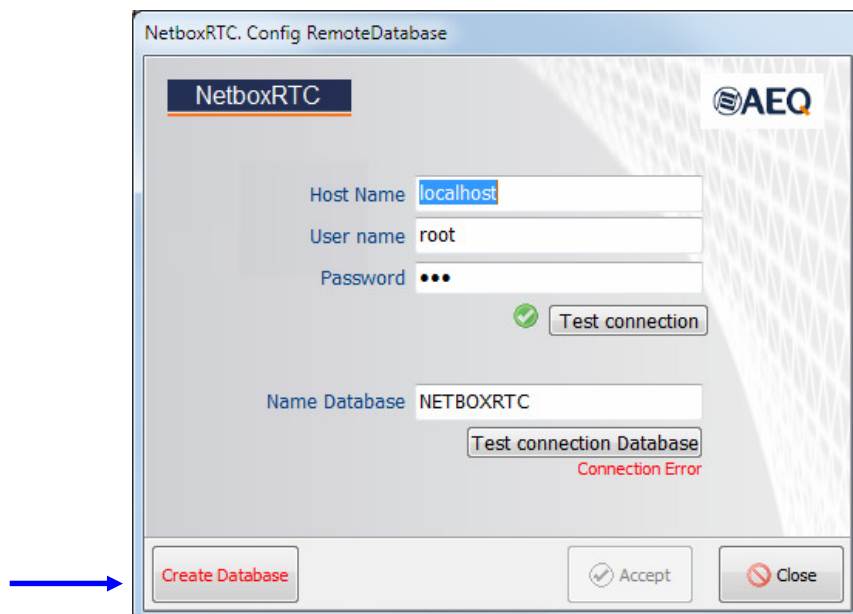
NetboxRTC. Config RemoteDatabase

NetboxRTC

AEQ

Host Name localhost

User name root

Password •••

Test connection

Name Database NETBOXRTC

Test connection Database

Connection Error

Create Database

Accept

Close